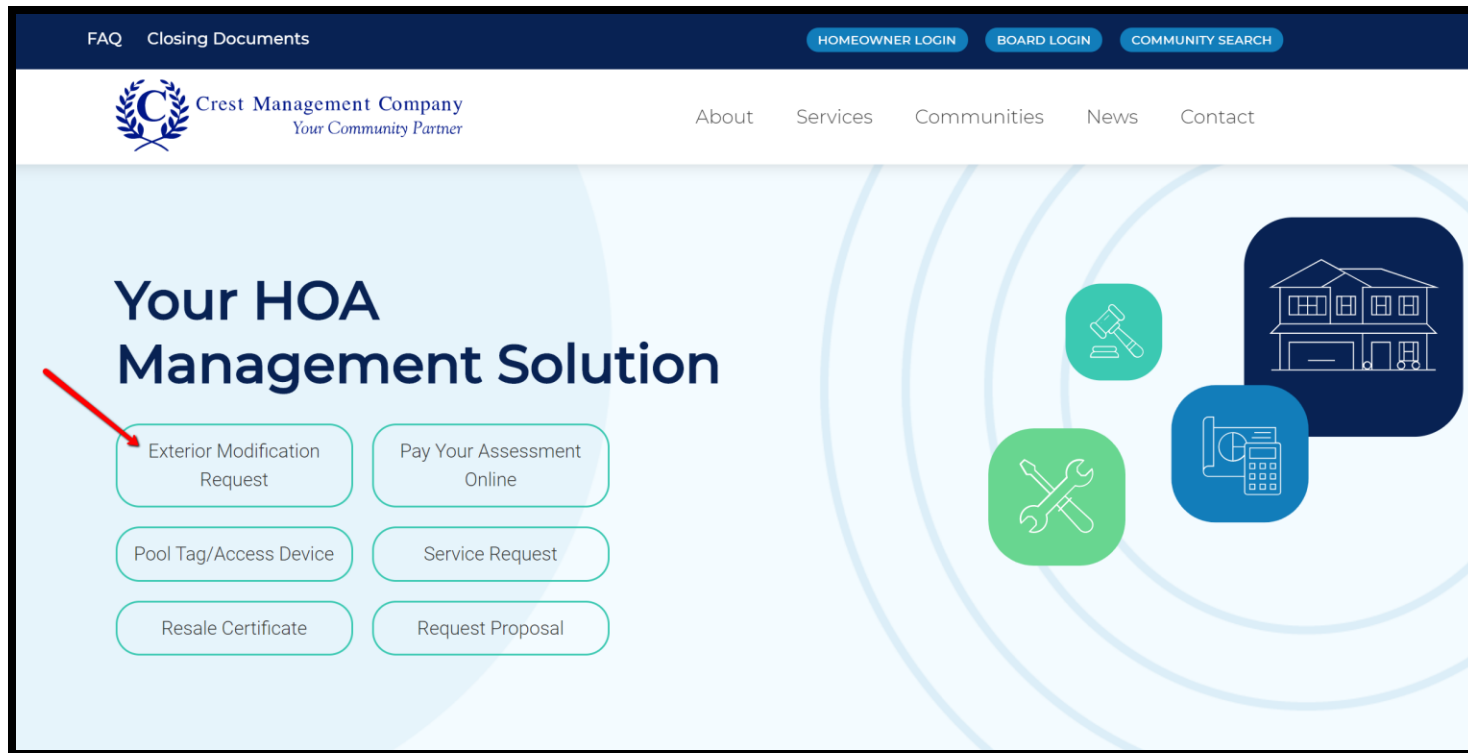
FAQ Closing Documents

HOMEOWNER LOGIN BOARD LOGIN COMMUNITY SEARCH

C Crest Management Company
Your Community Partner

About Services Communities News Contact

Your HOA Management Solution

Exterior Modification Request

Pay Your Assessment Online

Pool Tag/Access Device

Service Request

Resale Certificate

Request Proposal